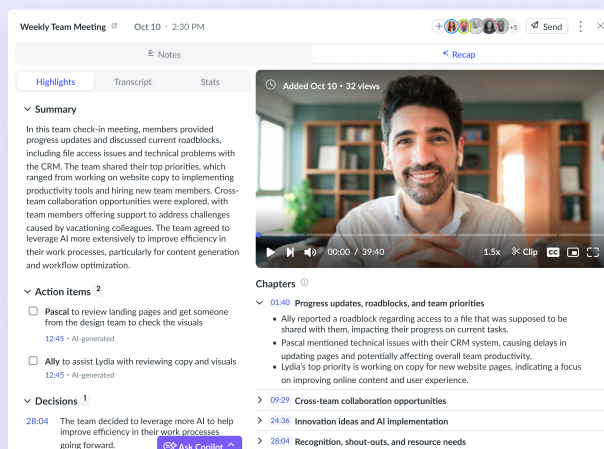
Weekly Team Meeting · Oct 10 · 2:30 PM

+5 Send

Notes

Recap

Highlights Transcript Stats

Summary

In this team check-in meeting, members provided progress updates and discussed current roadblocks, including file access issues and technical problems with the CRM. The team shared their top priorities, which ranged from working on website copy to implementing productivity tools and hiring new team members. Cross-team collaboration opportunities were explored, with team members offering support to address challenges caused by vacationing colleagues. The team agreed to leverage AI more extensively to improve efficiency in their work processes, particularly for content generation and workflow optimization.

Action items 2

Pascal to review landing pages and get someone from the design team to check the visuals

12:45 · AI-generated

Ally to assist Lydia with reviewing copy and visuals

12:45 · AI-generated

Decisions 1

28:04 The team decided to leverage more AI to help improve efficiency in their work processes going forward.

Ask Copilot

Added Oct 10 · 32 views

00:00 / 39:40 1.5x Clip

Chapters

01:40 Progress updates, roadblocks, and team priorities

• Ally reported a roadblock regarding access to a file that was supposed to be shared with them, impacting their progress on current tasks.
• Pascal mentioned technical issues with their CRM system, causing delays in updating pages and potentially affecting overall team productivity.
• Lydia's top priority is working on copy for new website pages, indicating a focus on improving online content and user experience.

09:29 Cross-team collaboration opportunities

24:36 Innovation ideas and AI implementation

28:04 Recognition, shout-outs, and resource needs